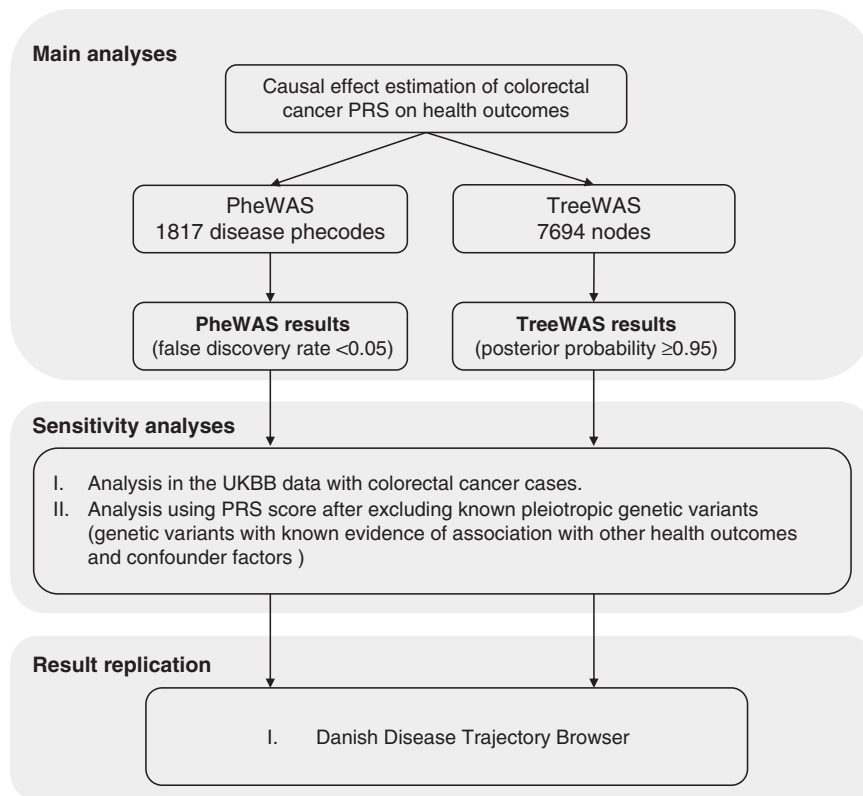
Main analyses

Causal effect estimation of colorectal cancer PRS on health outcomes

PheWAS
1817 disease phecodes

TreeWAS
7694 nodes

PheWAS results
(false discovery rate <0.05)

TreeWAS results
(posterior probability ≥0.95)

Sensitivity analyses

I. Analysis in the UKBB data with colorectal cancer cases.
II. Analysis using PRS score after excluding known pleiotropic genetic variants (genetic variants with known evidence of association with other health outcomes and confounder factors )

Result replication

I. Danish Disease Trajectory Browser